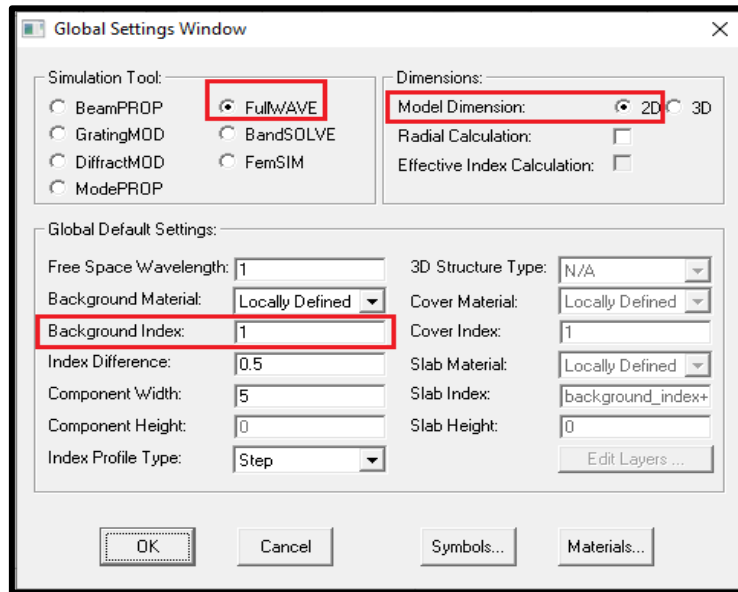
Global Settings Window

Simulation Tool:
BeamPROP
FullWAVE
GratingMOD
BandSOLVE
DiffractMOD
FemSIM
ModePROP

Dimensions:
Model Dimension: 2D 3D
Radial Calculation:
Effective Index Calculation:

Global Default Settings:

| | | | |
|---|---|---|---|
| Free Space Wavelength: | 1 | 3D Structure Type: | N/A |
| Background Material: | Locally Defined | Cover Material: | Locally Defined |
| Background Index: | 1 | Cover Index: | 1 |
| Index Difference: | 0.5 | Slab Material: | Locally Defined |
| Component Width: | 5 | Slab Index: | background_index+ |
| Component Height: | 0 | Slab Height: | 0 |
| Index Profile Type: | Step | | Edit Layers ... |

OK
Cancel
Symbols...
Materials...